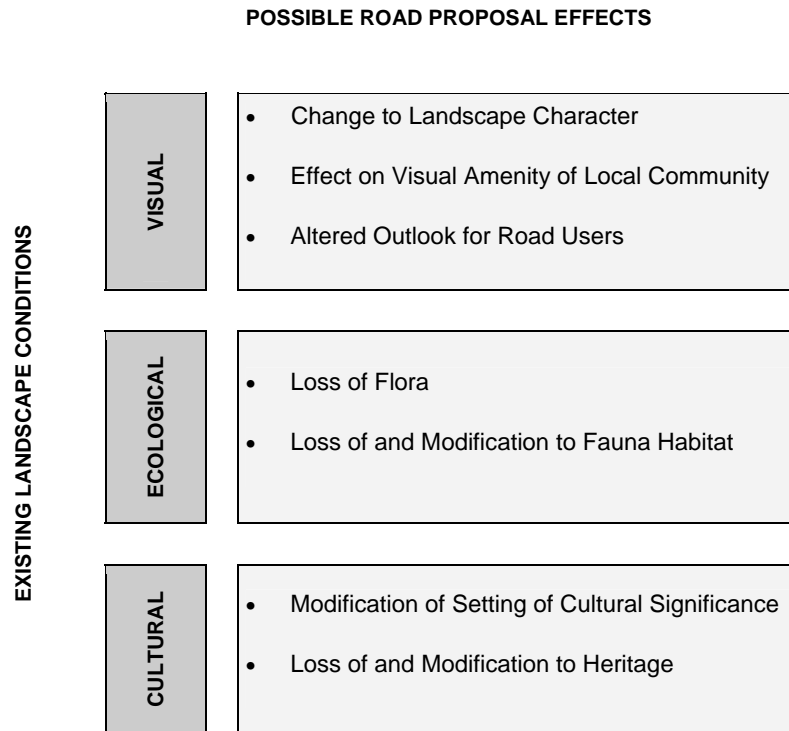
POSSIBLE ROAD PROPOSAL EFFECTS

EXISTING LANDSCAPE CONDITIONS

VISUAL

- Change to Landscape Character
- Effect on Visual Amenity of Local Community
- Altered Outlook for Road Users

ECOLOGICAL

- Loss of Flora
- Loss of and Modification to Fauna Habitat

CULTURAL

- Modification of Setting of Cultural Significance
- Loss of and Modification to Heritage